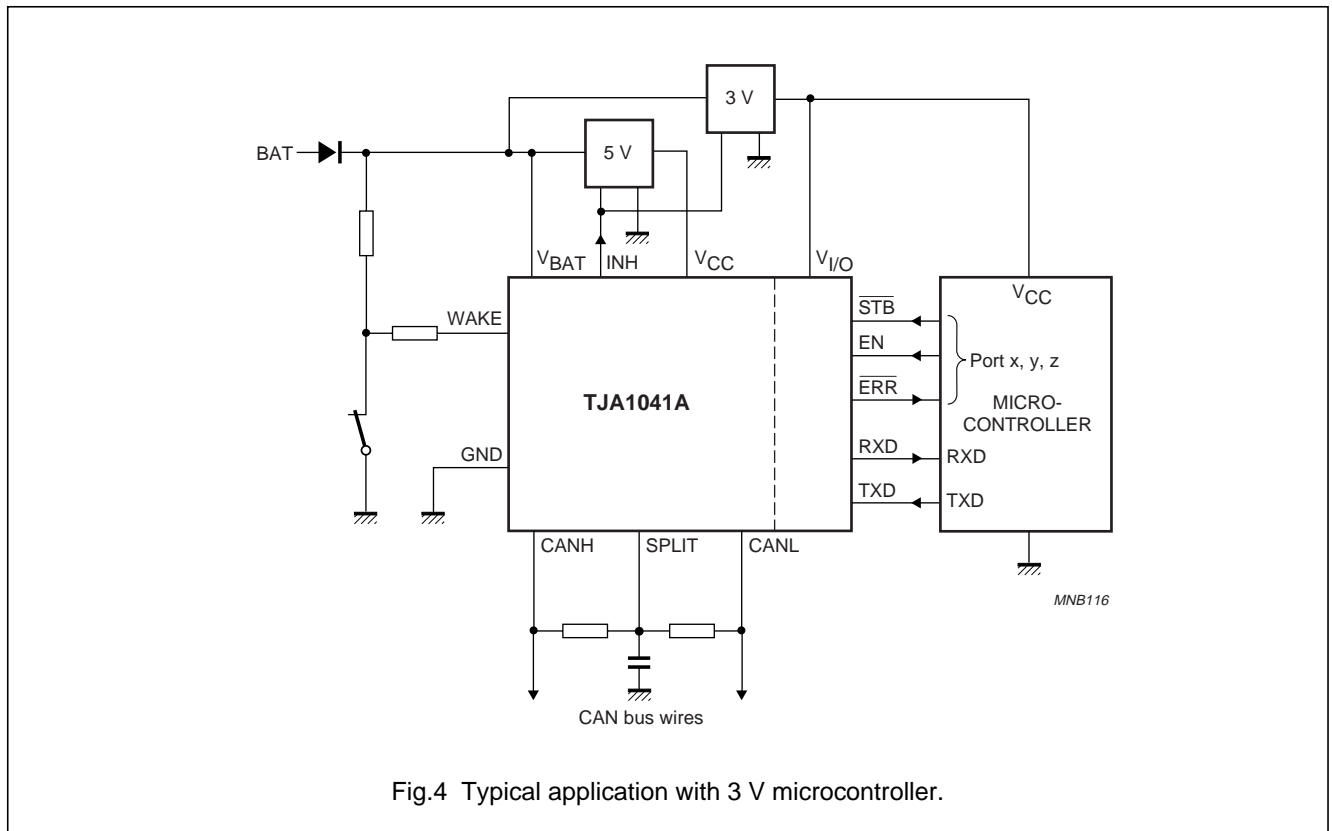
3 V

BAT

5 V

$V_{BAT}$ INH $V_{CC}$ $V_{I/O}$

$V_{CC}$

WAKE

$\overline{STB}$

EN

$\overline{ERR}$

Port x, y, z

MICRO-CONTROLLER

TJA1041A

GND

RXD RXD

TXD TXD

CANH SPLIT CANL

MNB116

CAN bus wires

Fig.4 Typical application with 3 V microcontroller.